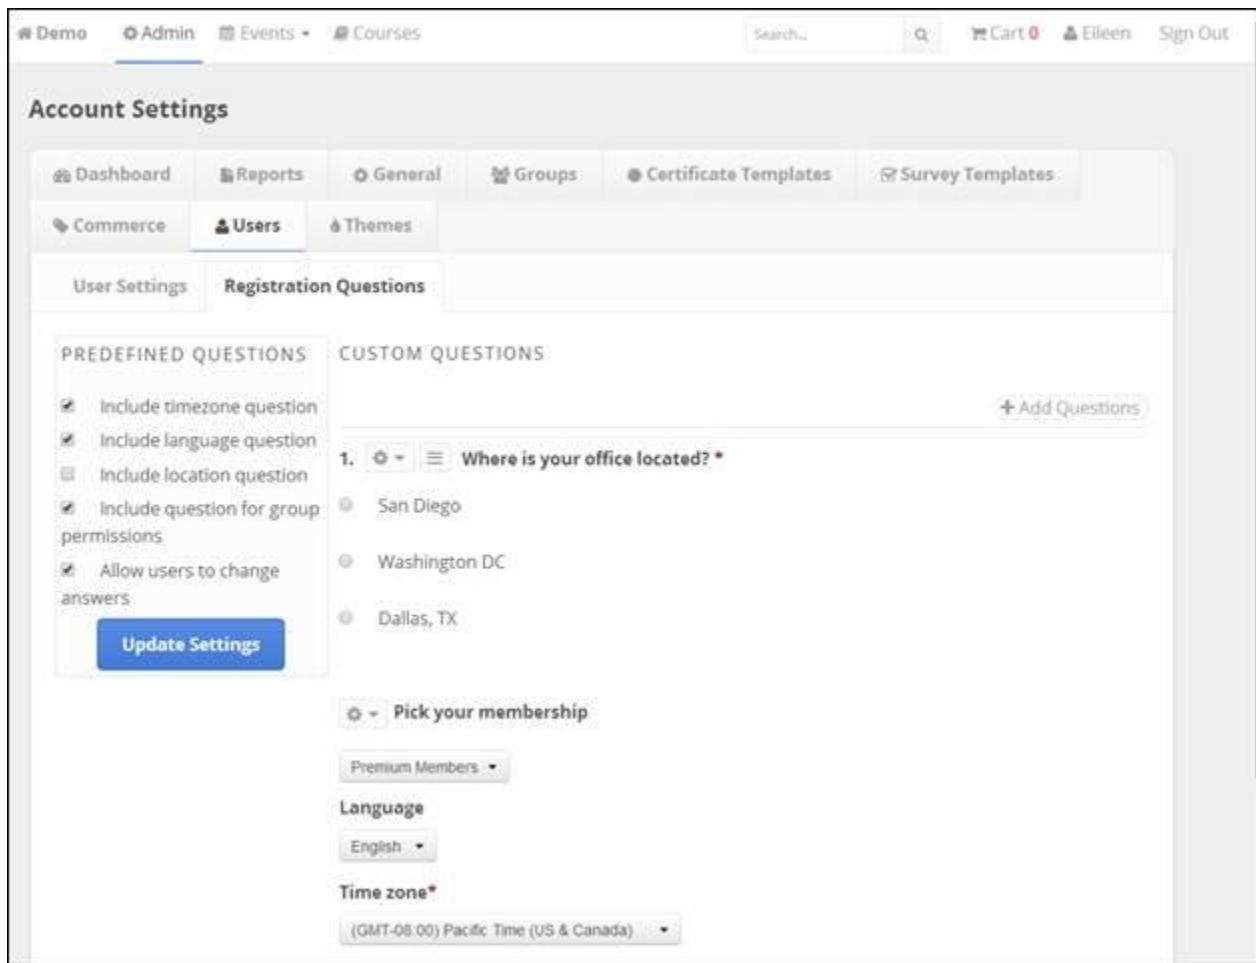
Demo Admin Events Courses Search... Cart 0 Eileen Sign Out

Account Settings

Dashboard Reports General Groups Certificate Templates Survey Templates

Commerce Users Themes

User Settings Registration Questions

PREDEFINED QUESTIONS

Include timezone question

Include language question

Include location question

Include question for group permissions

Allow users to change answers

Update Settings

CUSTOM QUESTIONS

+ Add Questions

1. Where is your office located? *

San Diego

Washington DC

Dallas, TX

Pick your membership

Premium Members

Language

English

Time zone*

(GMT-08:00) Pacific Time (US & Canada)